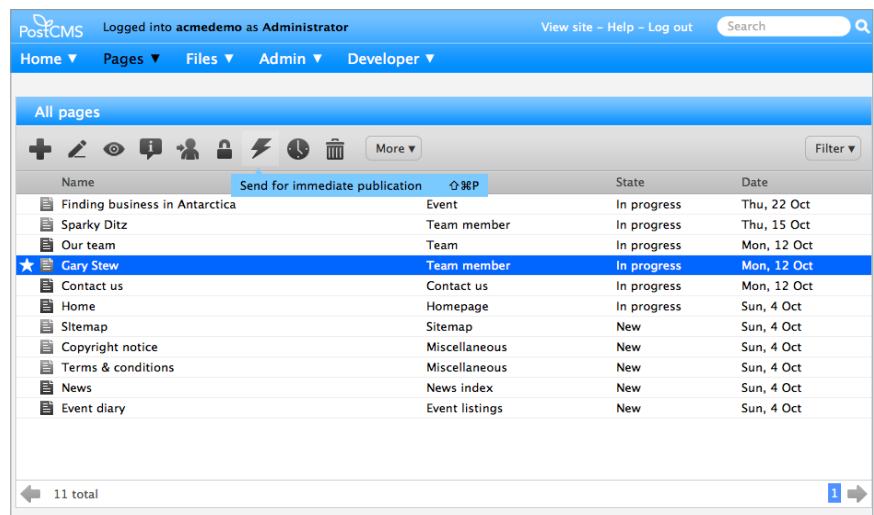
PostCMS Logged into acmedemo as Administrator

View site - Help - Log out

Search

Home ▼ Pages ▼ Files ▼ Admin ▼ Developer ▼

All pages

More ▾

Filter ▾

Send for immediate publication ⇧⌘P

| Name | | State | Date |
|---|---|---|---|
| Finding business in Antarctica | Event | In progress | Thu, 22 Oct |
| Sparky Ditz | Team member | In progress | Thu, 15 Oct |
| Our team | Team | In progress | Mon, 12 Oct |
| Gary Stew | Team member | In progress | Mon, 12 Oct |
| Contact us | Contact us | In progress | Mon, 12 Oct |
| Home | Homepage | In progress | Sun, 4 Oct |
| Sitemap | Sitemap | New | Sun, 4 Oct |
| Copyright notice | Miscellaneous | New | Sun, 4 Oct |
| Terms & conditions | Miscellaneous | New | Sun, 4 Oct |
| News | News index | New | Sun, 4 Oct |
| Event diary | Event listings | New | Sun, 4 Oct |

11 total

1